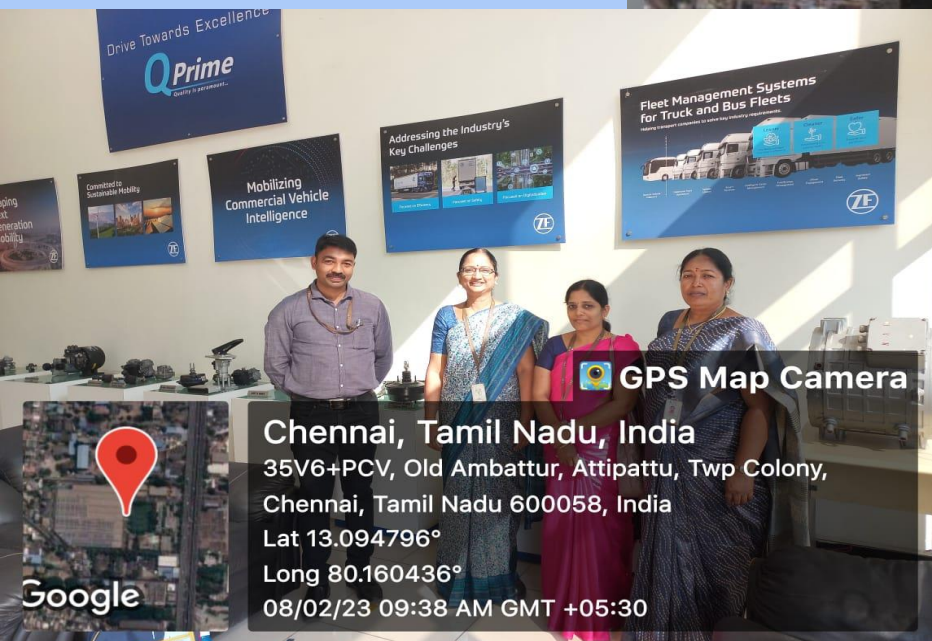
Drive Towards Excellence
QPrime
Quality is paramount...

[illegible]ping
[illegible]xt
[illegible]neration
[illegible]obility

Committed to Sustainable Mobility

Mobilizing Commercial Vehicle Intelligence

Addressing the Industry's Key Challenges

ZF

Fleet Management Systems for Truck and Bus Fleets

ZF

GPS Map Camera

Chennai, Tamil Nadu, India
35V6+PCV, Old Ambattur, Attipattu, Twp Colony, Chennai, Tamil Nadu 600058, India
Lat 13.094796°
Long 80.160436°
08/02/23 09:38 AM GMT +05:30

Google